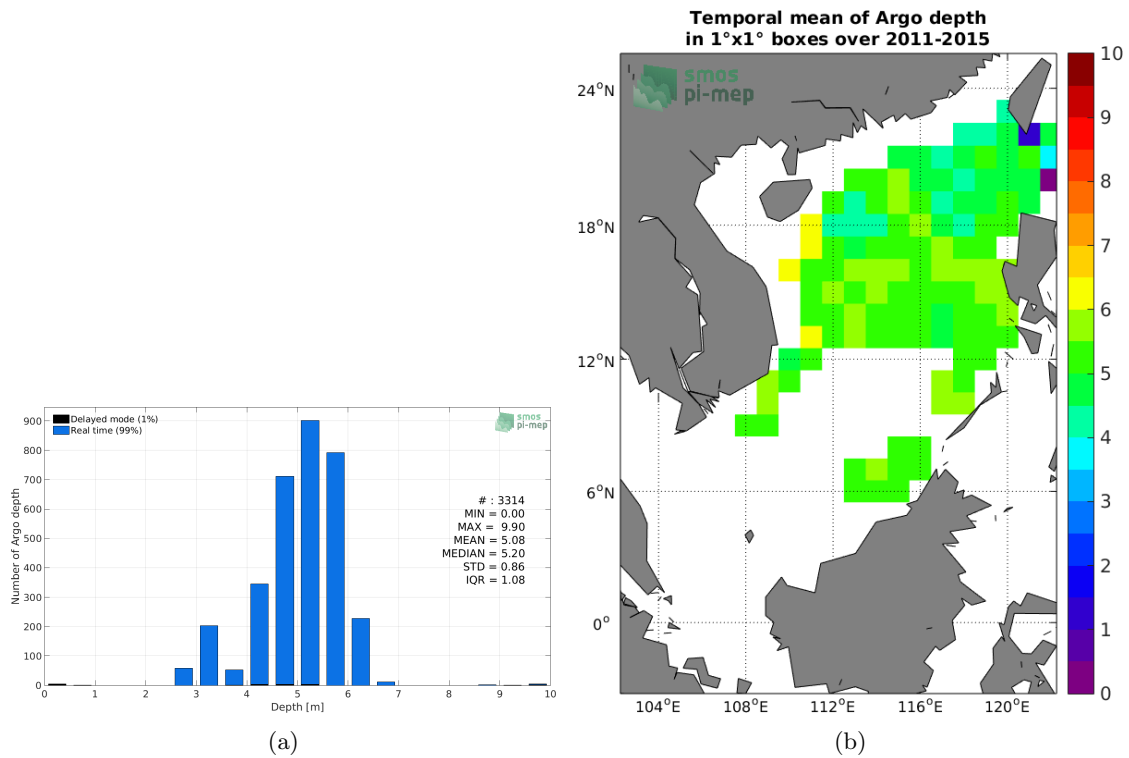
Delayed mode (1%)
Real time (99%)

smos pi-mep

Number of Argo depth

900
800
700
600
500
400
300
200
100
0

# : 3314
MIN = 0.00
MAX = 9.90
MEAN = 5.08
MEDIAN = 5.20
STD = 0.86
IQR = 1.08

0 1 2 3 4 5 6 7 8 9 10
Depth [m]

(a)

Temporal mean of Argo depth
in 1°x1° boxes over 2011-2015

smos pi-mep

24°N
18°N
12°N
6°N
0°

104°E 108°E 112°E 116°E 120°E

10
9
8
7
6
5
4
3
2
1
0

(b)